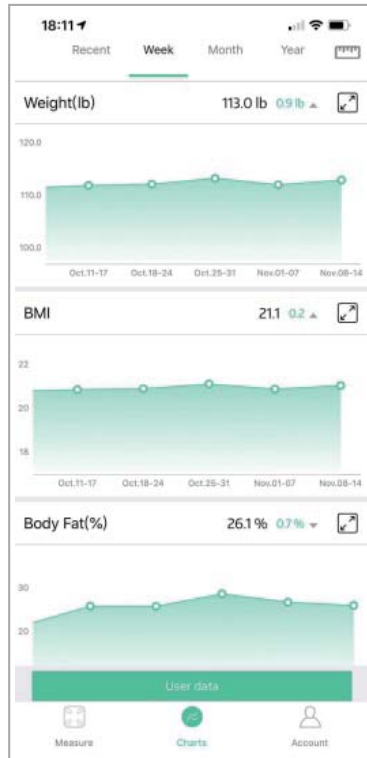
18:11

Recent Week Month Year

Weight(lb) 113.0 lb 0.9 lb

120.0
110.0
100.0

Oct.11-17 Oct.18-24 Oct.25-31 Nov.01-07 Nov.08-14

BMI 21.1 0.2

22
20
18

Oct.11-17 Oct.18-24 Oct.25-31 Nov.01-07 Nov.08-14

Body Fat(%) 26.1 % 0.7 %

30
20

User data

Measure Charts Account